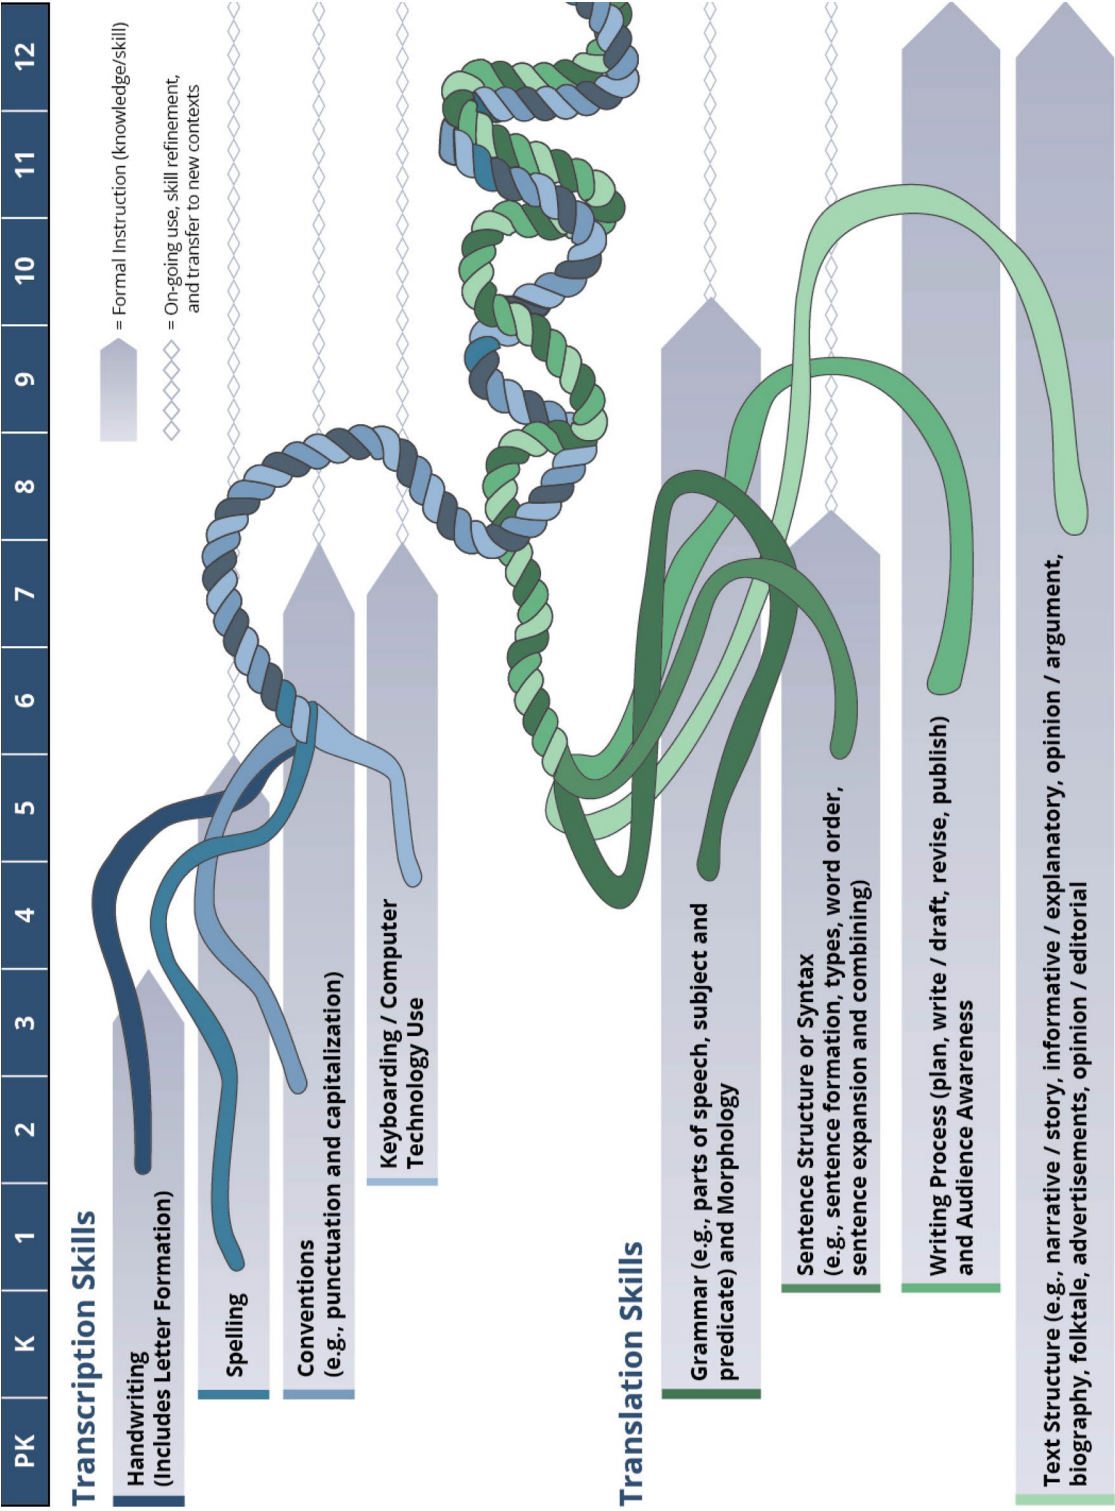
PK K 1 2 3 4 5 6 7 8 9 10 11 12

= Formal Instruction (knowledge/skill)

= On-going use, skill refinement, and transfer to new contexts

Transcription Skills

Handwriting (Includes Letter Formation)

Spelling

Conventions (e.g., punctuation and capitalization)

Keyboarding / Computer Technology Use

Translation Skills

Grammar (e.g., parts of speech, subject and predicate) and Morphology

Sentence Structure or Syntax (e.g., sentence formation, types, word order, sentence expansion and combining)

Writing Process (plan, write / draft, revise, publish) and Audience Awareness

Text Structure (e.g., narrative / story, informative / explanatory, opinion / argument, biography, folktale, advertisements, opinion / editorial